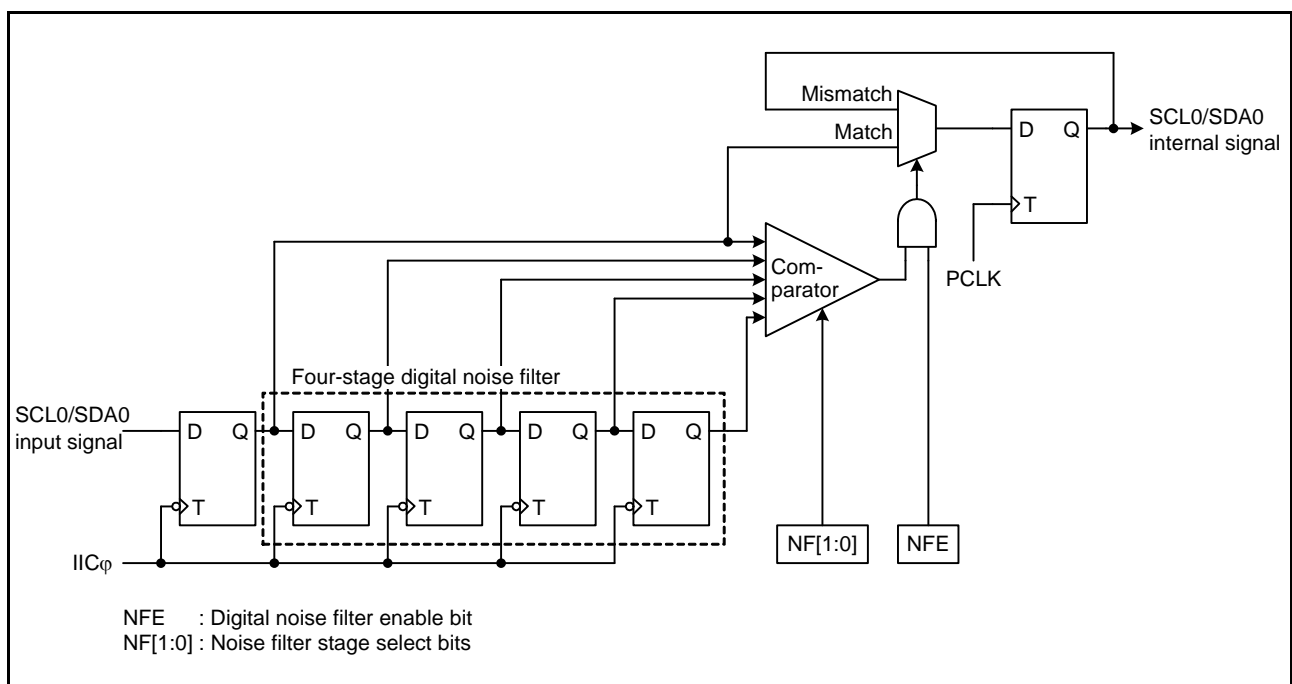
Mismatch
Match
D Q
SCL0/SDA0 internal signal
T
Com-parator
PCLK
Four-stage digital noise filter
SCL0/SDA0 input signal
D Q
T
D Q
T
D Q
T
D Q
T
D Q
T
IICφ
NF[1:0]
NFE

NFE : Digital noise filter enable bit
NF[1:0] : Noise filter stage select bits